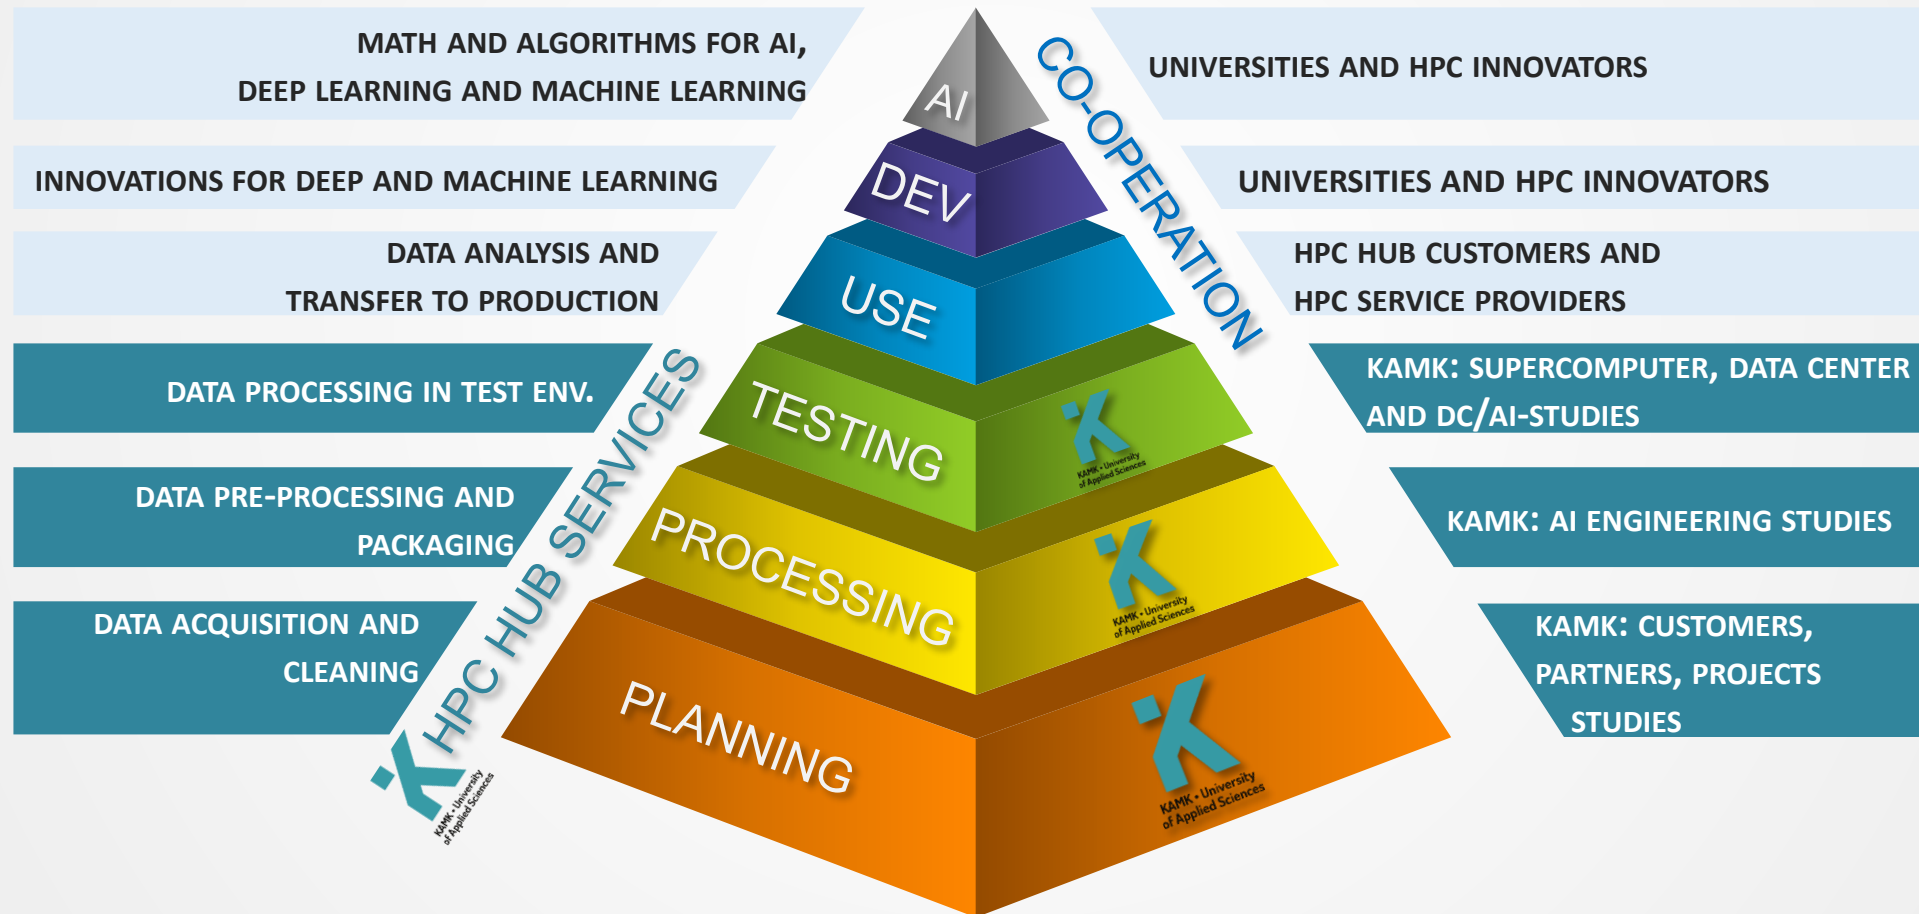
MATH AND ALGORITHMS FOR AI, DEEP LEARNING AND MACHINE LEARNING

AI

CO-OPERATION

UNIVERSITIES AND HPC INNOVATORS

INNOVATIONS FOR DEEP AND MACHINE LEARNING

DEV

UNIVERSITIES AND HPC INNOVATORS

DATA ANALYSIS AND TRANSFER TO PRODUCTION

USE

HPC HUB CUSTOMERS AND HPC SERVICE PROVIDERS

DATA PROCESSING IN TEST ENV.

TESTING

KAMK • University of Applied Sciences

KAMK: SUPERCOMPUTER, DATA CENTER AND DC/AI-STUDIES

DATA PRE-PROCESSING AND PACKAGING

PROCESSING

KAMK • University of Applied Sciences

KAMK: AI ENGINEERING STUDIES

DATA ACQUISITION AND CLEANING

HPC HUB SERVICES

PLANNING

KAMK • University of Applied Sciences

KAMK: CUSTOMERS, PARTNERS, PROJECTS STUDIES

KAMK • University of Applied Sciences